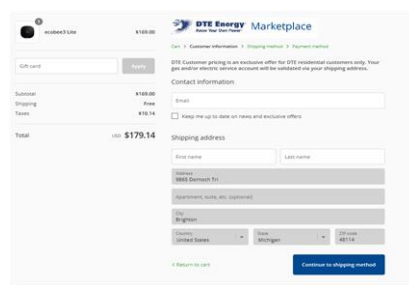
1 ecobee3 Lite $169.00

Gift card Apply

Subtotal $169.00
Shipping Free
Taxes $10.14

Total USD $179.14

DTE Energy Know Your Own Power Marketplace

Cart > Customer information > Shipping method > Payment method

DTE Customer pricing is an exclusive offer for DTE residential customers only. Your gas and/or electric service account will be validated via your shipping address.

Contact information

Email

Keep me up to date on news and exclusive offers

Shipping address

First name
Last name
Address
9865 Dornoch Trl
Apartment, suite, etc. (optional)
City
Brighton
Country
United States
State
Michigan
ZIP code
48114

< Return to cart

Continue to shipping method